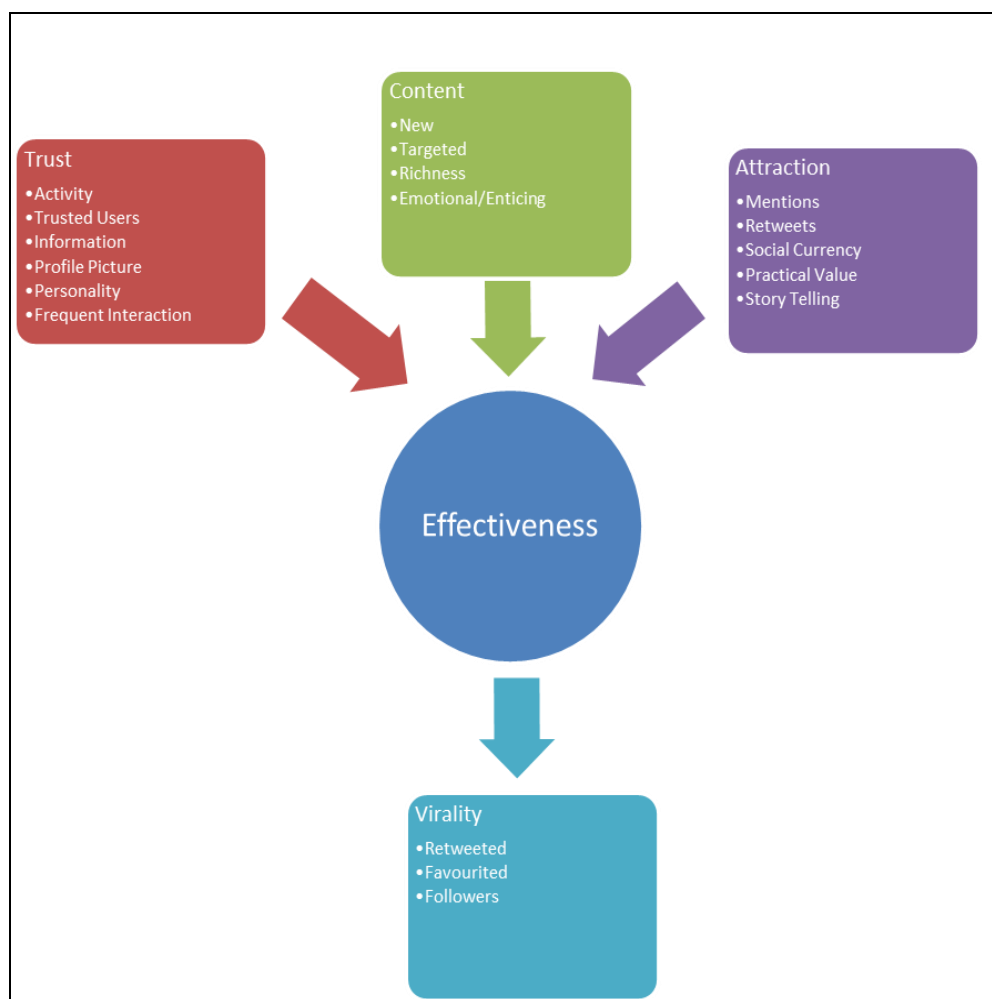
Trust
•Activity
•Trusted Users
•Information
•Profile Picture
•Personality
•Frequent Interaction

Content
•New
•Targeted
•Richness
•Emotional/Enticing

Attraction
•Mentions
•Retweets
•Social Currency
•Practical Value
•Story Telling

Effectiveness

Virality
•Retweeted
•Favourited
•Followers